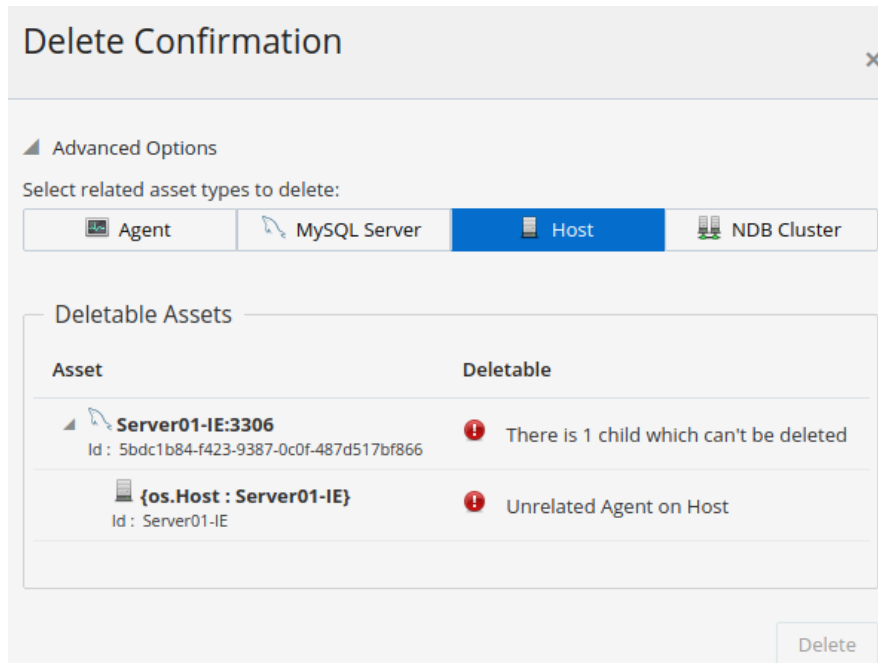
Delete Confirmation

×

Advanced Options

Select related asset types to delete:

Agent | MySQL Server | Host | NDB Cluster

Deletable Assets

| Asset | Deletable |
|---|---|
| Server01-IE:3306<br>Id : 5bdc1b84-f423-9387-0c0f-487d517bf866 | There is 1 child which can't be deleted |
| {os.Host : Server01-IE}<br>Id : Server01-IE | Unrelated Agent on Host |

Delete